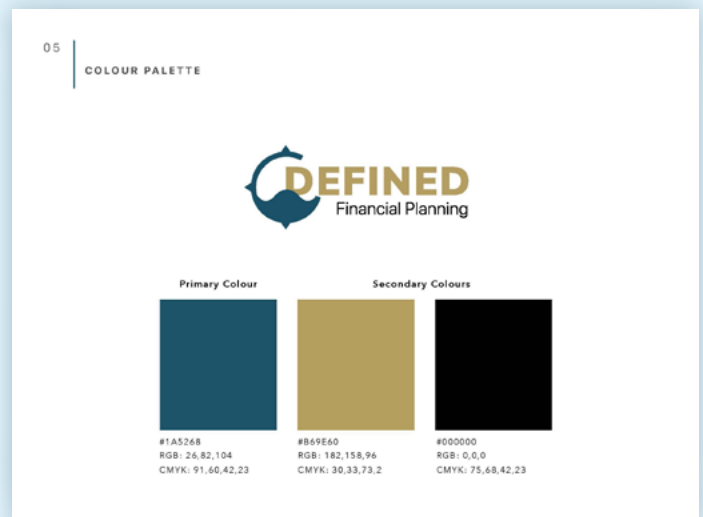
05

COLOUR PALETTE

DEFINED
Financial Planning

Primary Colour

Secondary Colours

#1A5268
RGB: 26,82,104
CMYK: 91,60,42,23

#B69E60
RGB: 182,158,96
CMYK: 30,33,73,2

#000000
RGB: 0,0,0
CMYK: 75,68,42,23